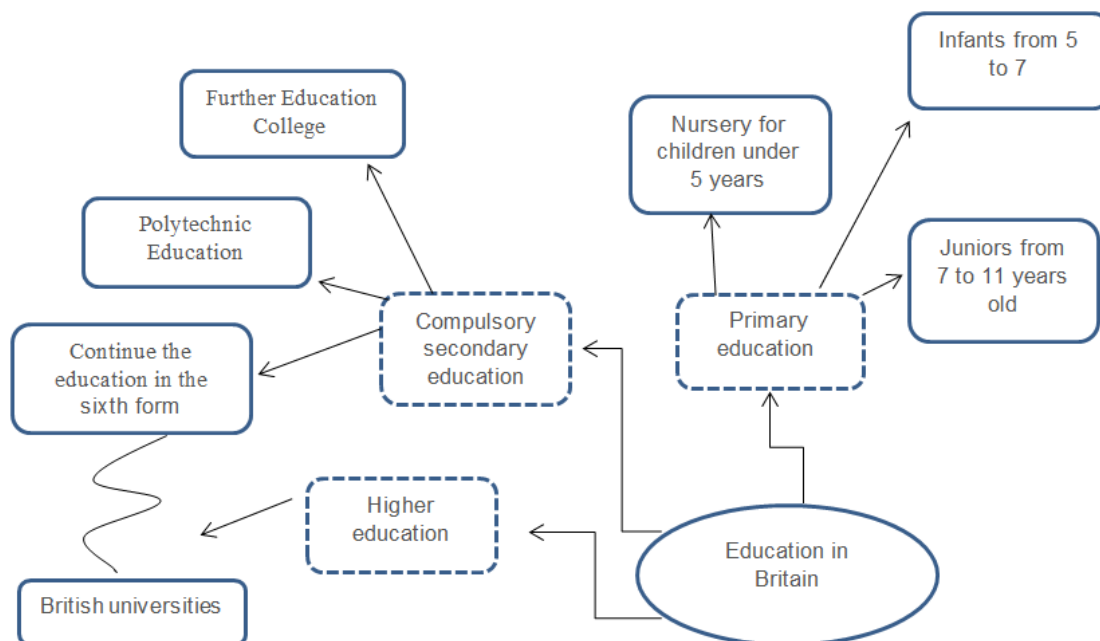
Further Education College

Polytechnic Education

Continue the education in the sixth form

British universities

Compulsory secondary education

Higher education

Nursery for children under 5 years

Infants from 5 to 7

Juniors from 7 to 11 years old

Primary education

Education in Britain